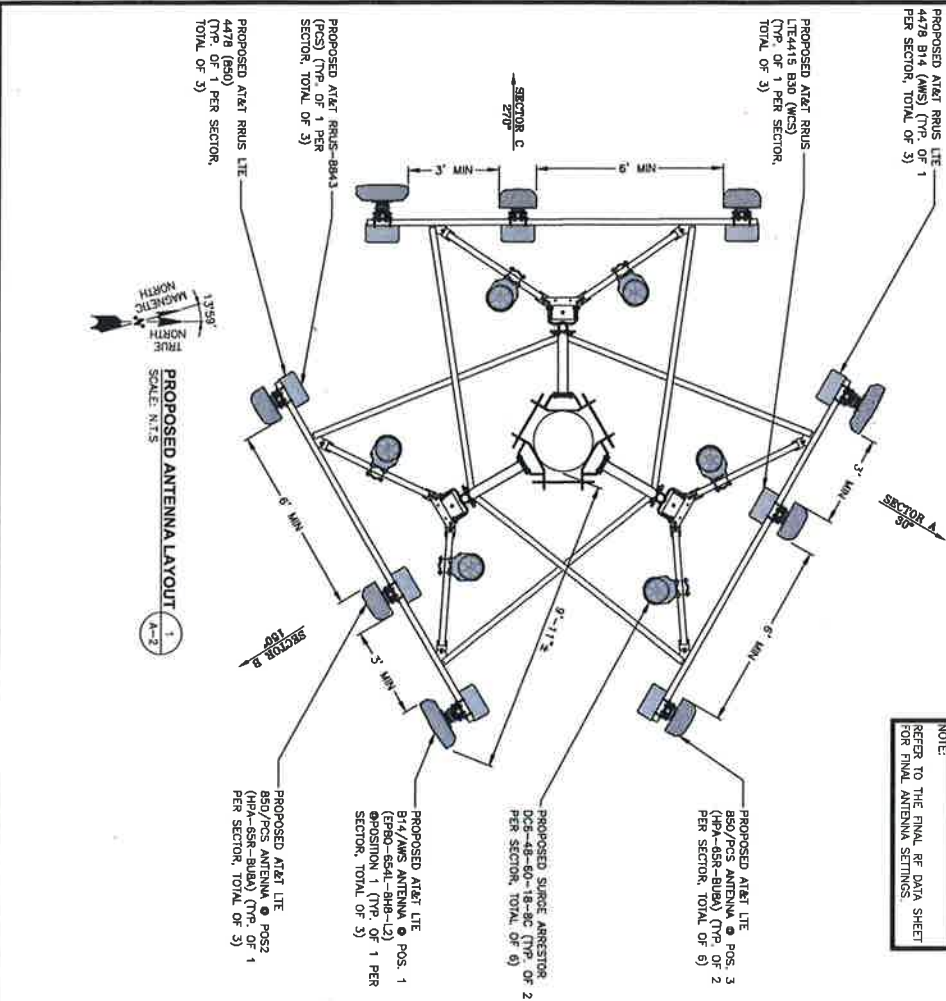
PROPOSED AT&T RRUS LTE 4478 B14 (AWS) (TYP. OF 1 PER SECTOR, TOTAL OF 3)

PROPOSED AT&T RRUS-LTE4415 B30 (WCS) (TYP. OF 1 PER SECTOR, TOTAL OF 3)

SECTOR C 270°

PROPOSED AT&T RRUS-8843 (PCS) (TYP. OF 1 PER SECTOR, TOTAL OF 3)

PROPOSED AT&T RRUS LTE 4478 (850) (TYP. OF 1 PER SECTOR, TOTAL OF 3)

3' MIN

6' MIN

13°59'

MAGNETIC NORTH

TRUE NORTH

PROPOSED ANTENNA LAYOUT

SCALE: N.T.S

1

A-2

6' MIN

3' MIN

SECTOR B 160°

9'-11"±

6' MIN

3' MIN

SECTOR A 30°

NOTE:
REFER TO THE FINAL RF DATA SHEET FOR FINAL ANTENNA SETTINGS.

PROPOSED AT&T LTE 850/PCS ANTENNA @ POS. 3 (HPA-65R-BUBA) (TYP. OF 2 PER SECTOR, TOTAL OF 6)

PROPOSED SURGE ARRESTOR DC6-48-60-18-8C (TYP. OF 2 PER SECTOR, TOTAL OF 6)

PROPOSED AT&T LTE B14/AWS ANTENNA @ POS. 1 (EPBQ-654L-8H8-L2) @POSITION 1 (TYP. OF 1 PER SECTOR, TOTAL OF 3)

PROPOSED AT&T LTE 850/PCS ANTENNA @ POS2 (HPA-65R-BUBA) (TYP. OF 1 PER SECTOR, TOTAL OF 3)